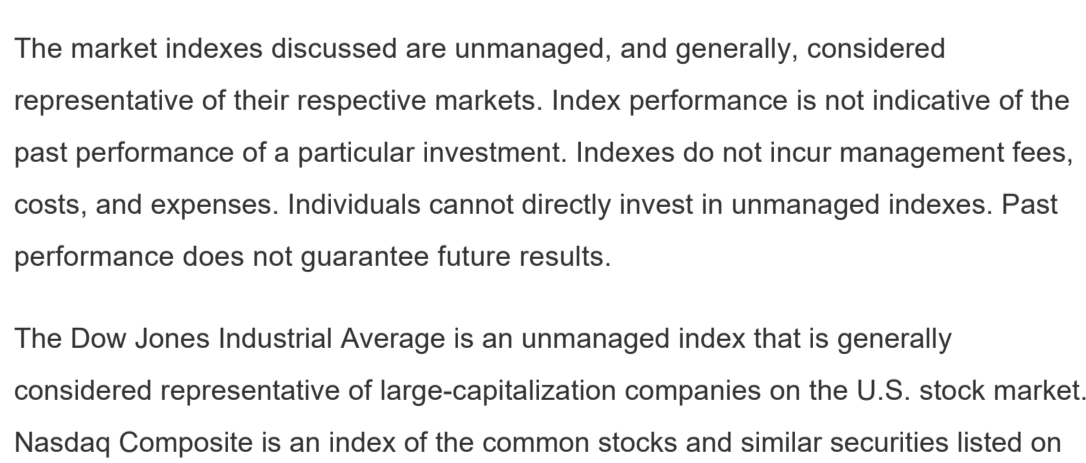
The market indexes discussed are unmanaged, and generally, considered representative of their respective markets. Index performance is not indicative of the past performance of a particular investment. Indexes do not incur management fees, costs, and expenses. Individuals cannot directly invest in unmanaged indexes. Past performance does not guarantee future results.

The Dow Jones Industrial Average is an unmanaged index that is generally considered representative of large-capitalization companies on the U.S. stock market. Nasdaq Composite is an index of the common stocks and similar securities listed on